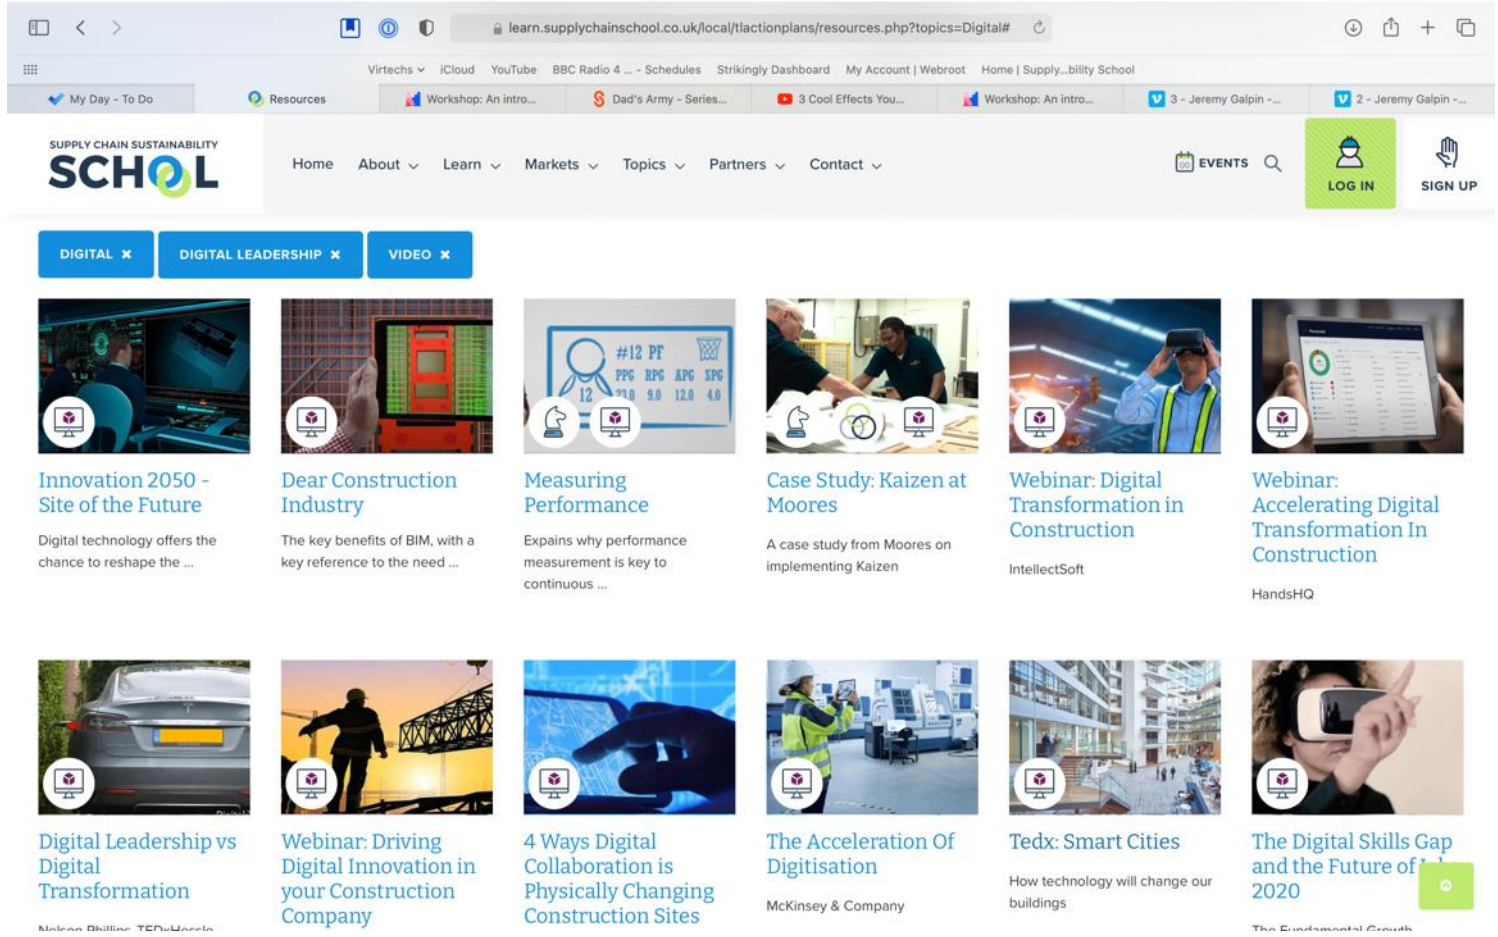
learn.supplychainschool.co.uk/local/tlactionplans/resources.php?topics=Digital#

Virtechs iCloud YouTube BBC Radio 4 ... - Schedules Strikingly Dashboard My Account | Webroot Home | Supply...bility School

My Day - To Do | Resources | Workshop: An intro... | Dad's Army - Series... | 3 Cool Effects You... | Workshop: An intro... | 3 - Jeremy Galpin -... | 2 - Jeremy Galpin -...

SUPPLY CHAIN SUSTAINABILITY SCHOOL

Home About Learn Markets Topics Partners Contact

EVENTS LOG IN SIGN UP

DIGITAL ✖ DIGITAL LEADERSHIP ✖ VIDEO ✖

#12 PF PPG RPG APG SPG 12 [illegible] 9.0 12.0 4.0

Innovation 2050 - Site of the Future
Digital technology offers the chance to reshape the ...

Dear Construction Industry
The key benefits of BIM, with a key reference to the need ...

Measuring Performance
Expains why performance measurement is key to continuous ...

Case Study: Kaizen at Moores
A case study from Moores on implementing Kaizen

Webinar: Digital Transformation in Construction
IntellectSoft

Webinar: Accelerating Digital Transformation In Construction
HandsHQ

Digital Leadership vs Digital Transformation
Nelson Phillips, TEDxHessle

Webinar: Driving Digital Innovation in your Construction Company

4 Ways Digital Collaboration is Physically Changing Construction Sites

The Acceleration Of Digitisation
McKinsey & Company

Tedx: Smart Cities
How technology will change our buildings

The Digital Skills Gap and the Future of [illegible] 2020
The Fundamental Growth